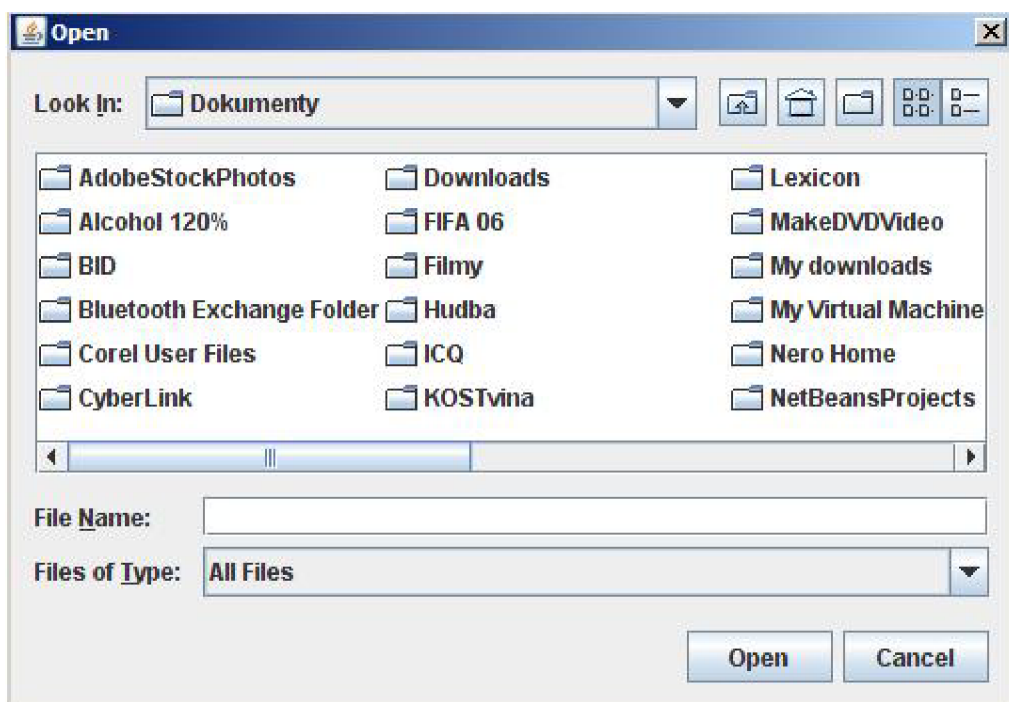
Open

Look In: Dokumenty

AdobeStockPhotos
Alcohol 120%
BID
Bluetooth Exchange Folder
Corel User Files
CyberLink

Downloads
FIFA 06
Filmy
Hudba
ICQ
KOSTvina

Lexicon
MakeDVDVideo
My downloads
My Virtual Machine
Nero Home
NetBeansProjects

File Name:

Files of Type: All Files

Open
Cancel